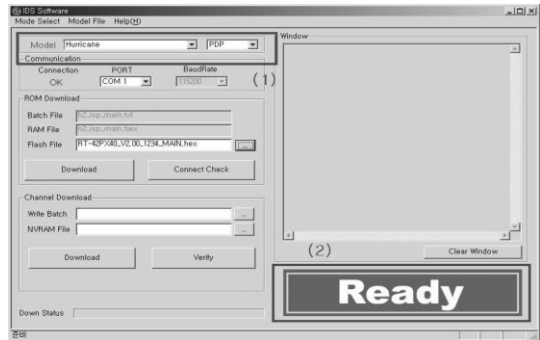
IDS Software
Mode Select Model File Help(H)

Model Hurricane PDP

Communication
Connection PORT BaudRate
OK COM 1 115200
(1)

ROM Download
Batch File N2_isp_main.txt
RAM File N2_isp_main.hex
Flash File RT-42PX40_V2.00_1234_MAIN.hex ...

Download
Connect Check

Channel Download
Write Batch ...
NVRAM File ...

Download
Verify

Down Status

Window

(2)
Clear Window

Ready

준비